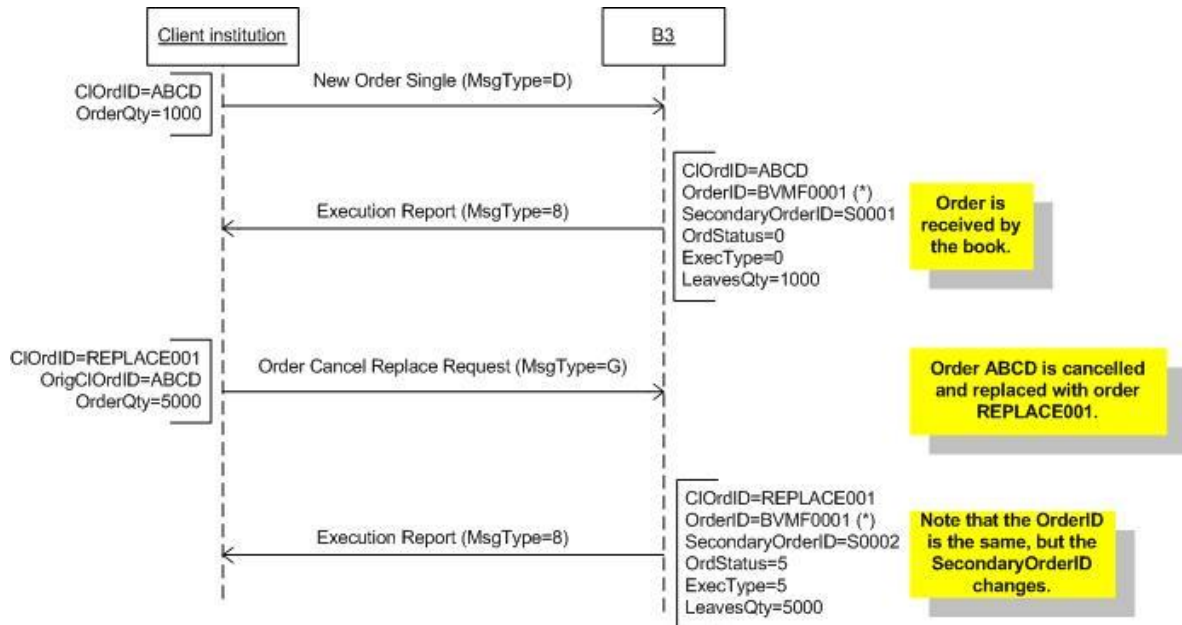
Client institution

B3

ClOrdID=ABCD
OrderQty=1000

New Order Single (MsgType=D)

ClOrdID=ABCD
OrderID=BVMF0001 (*)
SecondaryOrderID=S0001
OrdStatus=0
ExecType=0
LeavesQty=1000

Execution Report (MsgType=8)

Order is received by the book.

ClOrdID=REPLACE001
OrigClOrdID=ABCD
OrderQty=5000

Order Cancel Replace Request (MsgType=G)

Order ABCD is cancelled and replaced with order REPLACE001.

ClOrdID=REPLACE001
OrderID=BVMF0001 (*)
SecondaryOrderID=S0002
OrdStatus=5
ExecType=5
LeavesQty=5000

Execution Report (MsgType=8)

Note that the OrderID is the same, but the SecondaryOrderID changes.